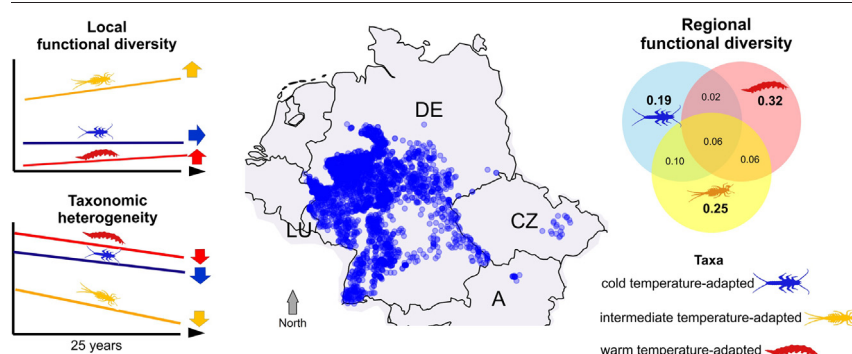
Local functional diversity

Taxonomic heterogeneity

25 years

DE

LU

CZ

A

North

Regional functional diversity

0.19

0.02

0.32

0.06

0.10

0.06

0.25

Taxa

cold temperature-adapted

intermediate temperature-adapted

warm temperature-adapted